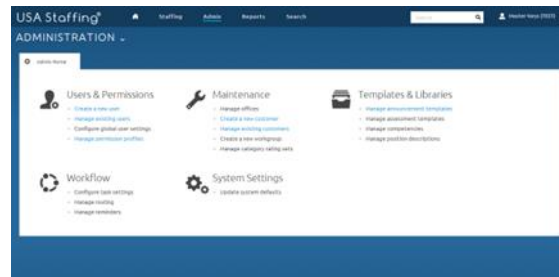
USA Staffing®

Staffing Admin Reports Search

Search

Master Keys (DEV)

ADMINISTRATION ⌄

Admin Home

Users & Permissions

Create a new user

Manage existing users

Configure global user settings

Manage permission profiles

Maintenance

Manage offices

Create a new customer

Manage existing customers

Create a new workgroup

Manage category rating sets

Templates & Libraries

Manage announcement templates

Manage assessment templates

Manage competencies

Manage position descriptions

Workflow

Configure task settings

Manage routing

Manage reminders

System Settings

Update system defaults